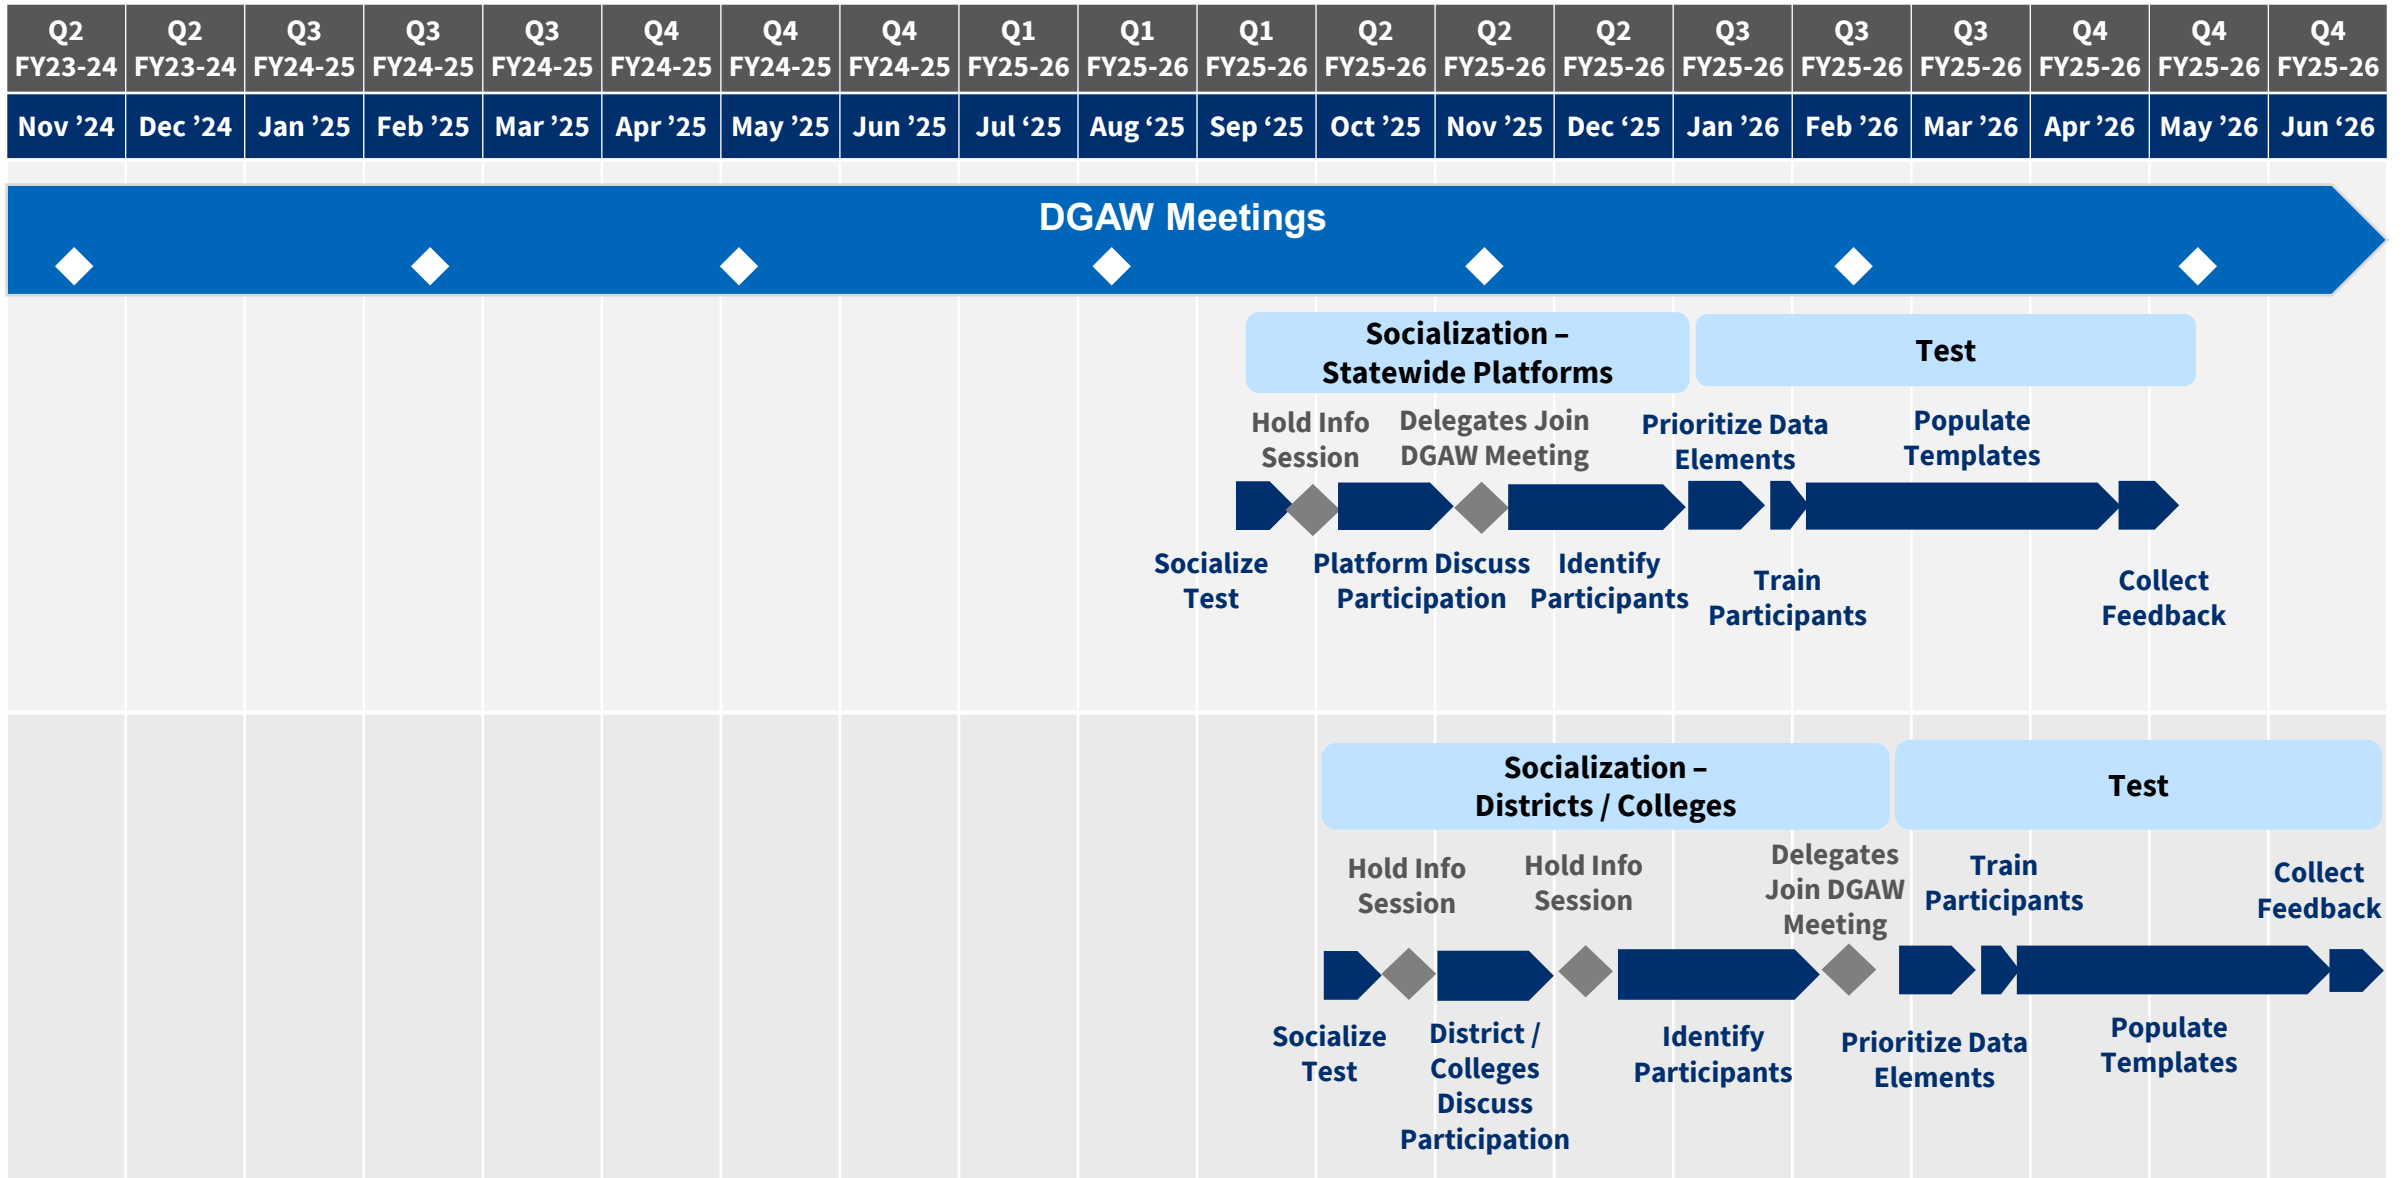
| Q2 FY23-24 | Q2 FY23-24 | Q3 FY24-25 | Q3 FY24-25 | Q3 FY24-25 | Q4 FY24-25 | Q4 FY24-25 | Q4 FY24-25 | Q1 FY25-26 | Q1 FY25-26 | Q1 FY25-26 | Q2 FY25-26 | Q2 FY25-26 | Q2 FY25-26 | Q3 FY25-26 | Q3 FY25-26 | Q3 FY25-26 | Q4 FY25-26 | Q4 FY25-26 | Q4 FY25-26 |
|---|---|---|---|---|---|---|---|---|---|---|---|---|---|---|---|---|---|---|---|
| Nov ’24 | Dec ’24 | Jan ’25 | Feb ’25 | Mar ’25 | Apr ’25 | May ’25 | Jun ’25 | Jul ‘25 | Aug ‘25 | Sep ‘25 | Oct ’25 | Nov ’25 | Dec ‘25 | Jan ’26 | Feb ’26 | Mar ’26 | Apr ’26 | May ’26 | Jun ‘26 |

DGAW Meetings

Socialization – Statewide Platforms

Test

Hold Info Session

Delegates Join DGAW Meeting

Prioritize Data Elements

Populate Templates

Socialize Test

Platform Discuss Participation

Identify Participants

Train Participants

Collect Feedback

Socialization – Districts / Colleges

Test

Hold Info Session

Hold Info Session

Delegates Join DGAW Meeting

Train Participants

Collect Feedback

Socialize Test

District / Colleges Discuss Participation

Identify Participants

Prioritize Data Elements

Populate Templates